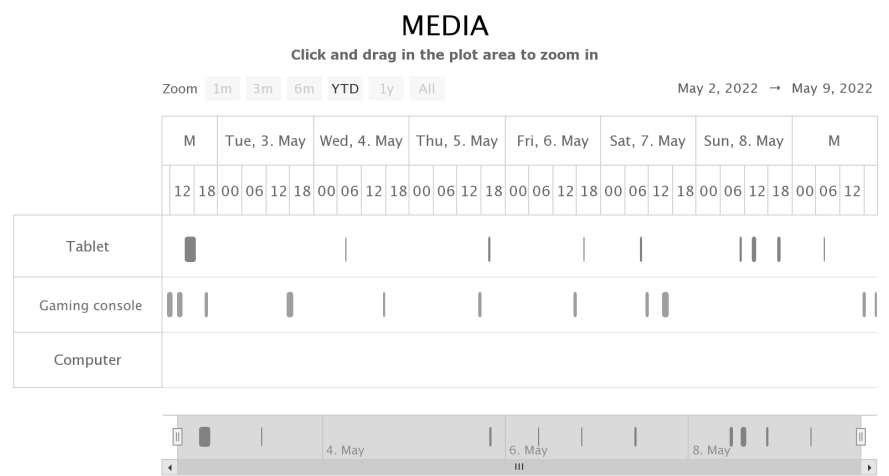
MEDIA

Click and drag in the plot area to zoom in

Zoom 1m 3m 6m YTD 1y All

May 2, 2022 → May 9, 2022

| M | Tue, 3. May | Wed, 4. May | Thu, 5. May | Fri, 6. May | Sat, 7. May | Sun, 8. May | M |
|---|---|---|---|---|---|---|---|
| 12 18 | 00 06 12 18 | 00 06 12 18 | 00 06 12 18 | 00 06 12 18 | 00 06 12 18 | 00 06 12 18 | 00 06 12 |

Tablet

Gaming console

Computer

4. May

6. May

8. May